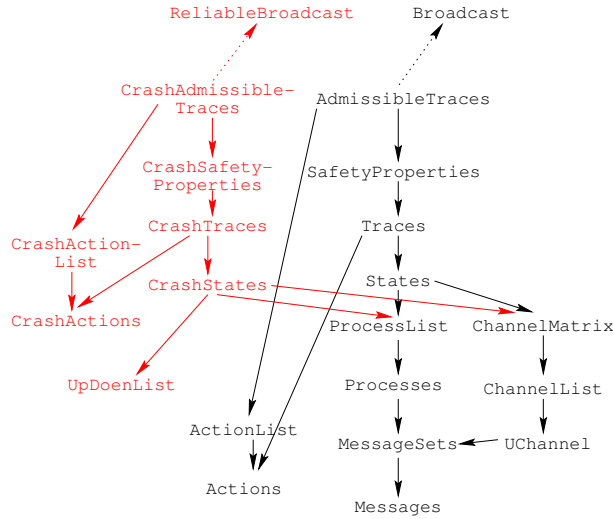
ReliableBroadcast

Broadcast

CrashAdmissible-Traces

AdmissibleTraces

CrashSafety-Properties

SafetyProperties

CrashTraces

Traces

CrashAction-List

CrashStates

States

CrashActions

ProcessList

ChannelMatrix

UpDoenList

Processes

ChannelList

ActionList

MessageSets

UChannel

Actions

Messages